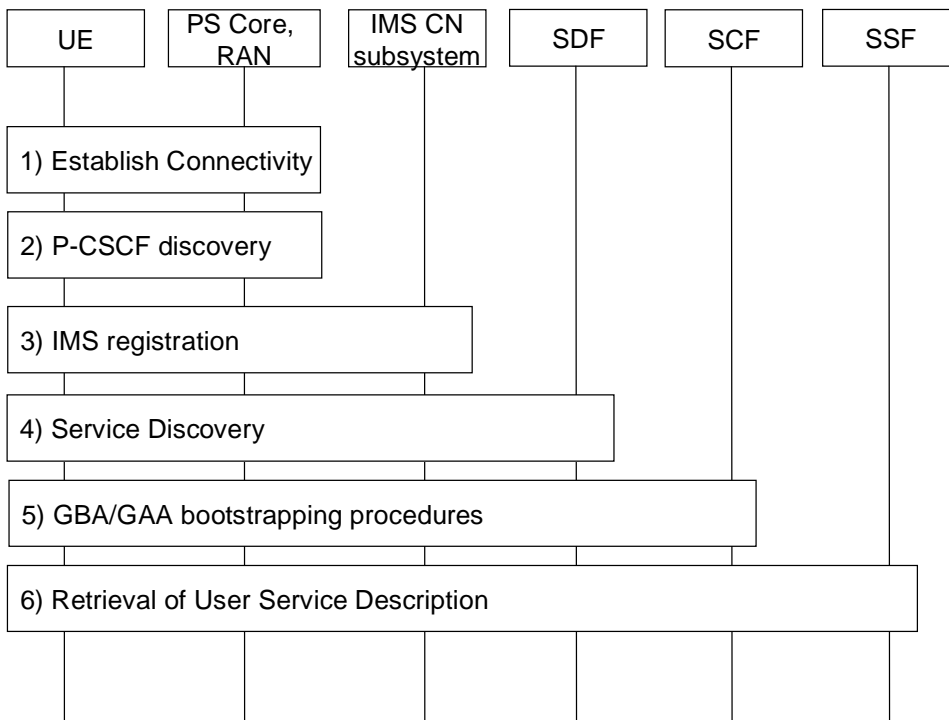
UE

PS Core, RAN

IMS CN subsystem

SDF

SCF

SSF

1) Establish Connectivity

2) P-CSCF discovery

3) IMS registration

4) Service Discovery

5) GBA/GAA bootstrapping procedures

6) Retrieval of User Service Description